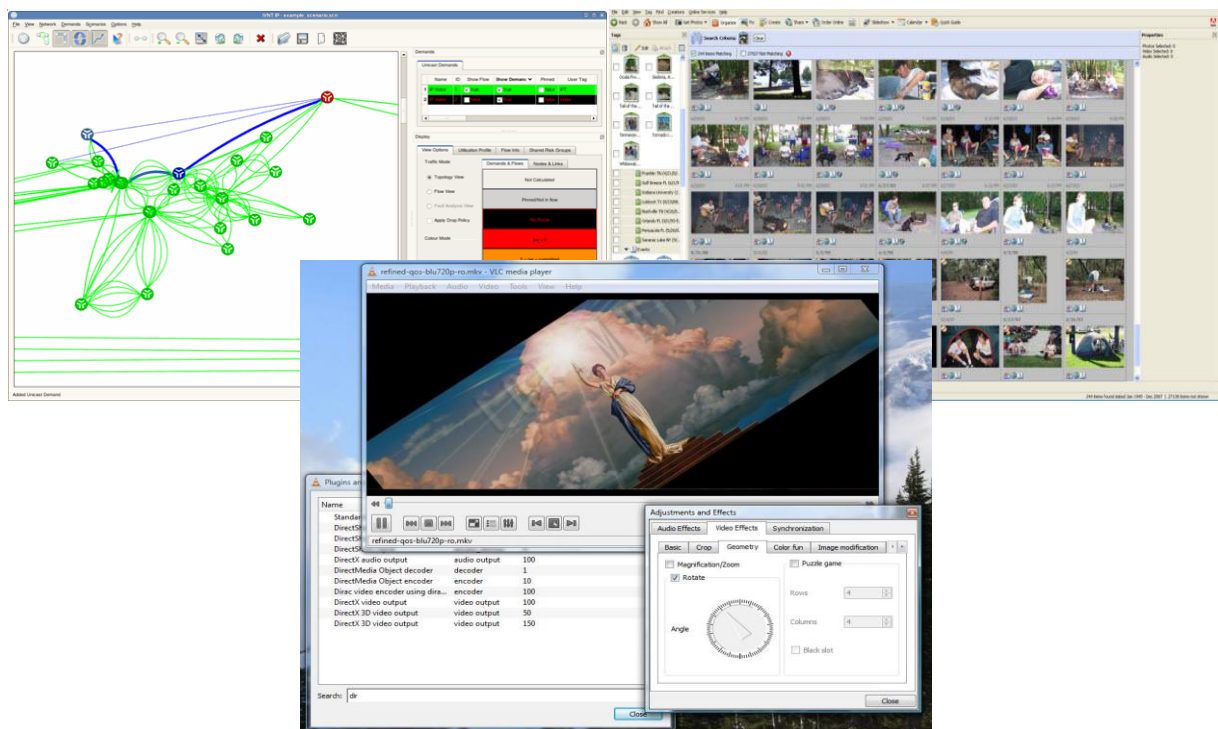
refined-qos-blu720p-ro.mkv - VLC media player

Media Playback Audio Video Tools View Help

refined-qos-blu720p-ro.mkv

Plugins an

| Name | | |
|---|---|---|
| Standar | | |
| DirectSh | | |
| DirectSh | | |
| DirectSh | | |
| DirectX audio output | audio output | 100 |
| DirectMedia Object decoder | decoder | 1 |
| DirectMedia Object encoder | encoder | 10 |
| Dirac video encoder using dira... | encoder | 100 |
| DirectX video output | video output | 100 |
| DirectX 3D video output | video output | 50 |
| DirectX 3D video output | video output | 150 |

Search: dir

Close

Adjustments and Effects

Audio Effects Video Effects Synchronization

Basic Crop Geometry Color fun Image modification

Magnification/Zoom

Rotate

Angle

Puzzle game

Rows 4

Columns 4

Black slot

Close

Demands

Unicast Demands

Display

View Options Utilization Profile Flow Info Shared Risk Groups

Traffic Mode

Topology View

Flow View

Apply Drop Policy

Colour Mode

Demands & Flows Nodes & Links

Not Calculated

Added Unicast Demand

Search Criteria

Properties